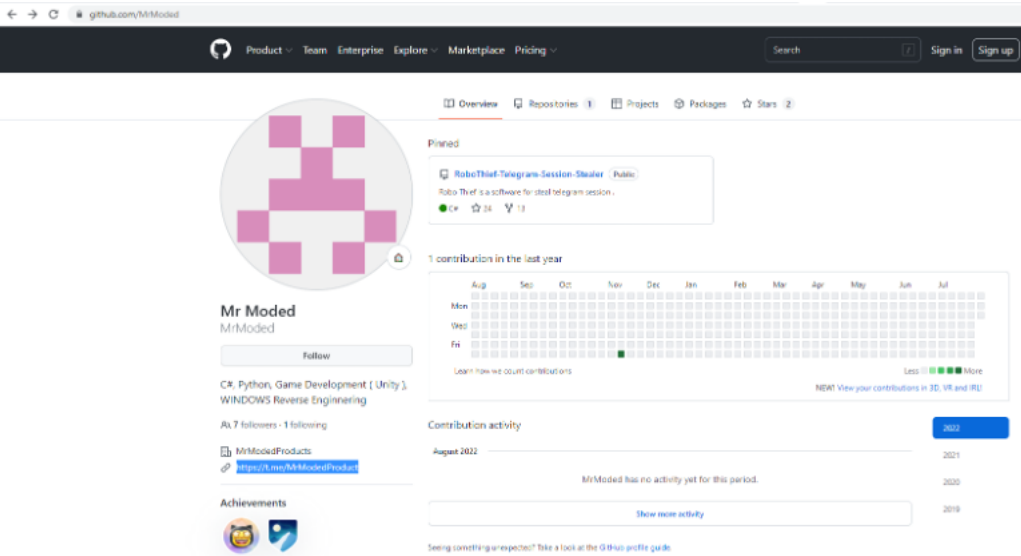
github.com/MrModed

Product Team Enterprise Explore Marketplace Pricing

Search /

Sign in Sign up

Overview Repositories 1 Projects Packages Stars 2

Mr Moded
MrModed

Follow

C#, Python, Game Development ( Unity ), WINDOWS Reverse Enginnering

7 followers · 1 following

MrModedProducts
https://t.me/MrModedProduct

Achievements

Pinned

RoboThief-Telegram-Session-Stealer Public

Robo Thief is a software for steal telegram session .

C# 24 13

1 contribution in the last year

Aug Sep Oct Nov Dec Jan Feb Mar Apr May Jun Jul

Mon
Wed
Fri

Learn how we count contributions

Less More

NEW! View your contributions in 3D, VR and IRL!

Contribution activity

August 2022

MrModed has no activity yet for this period.

Show more activity

2022
2021
2020
2019

Seeing something unexpected? Take a look at the GitHub profile guide.